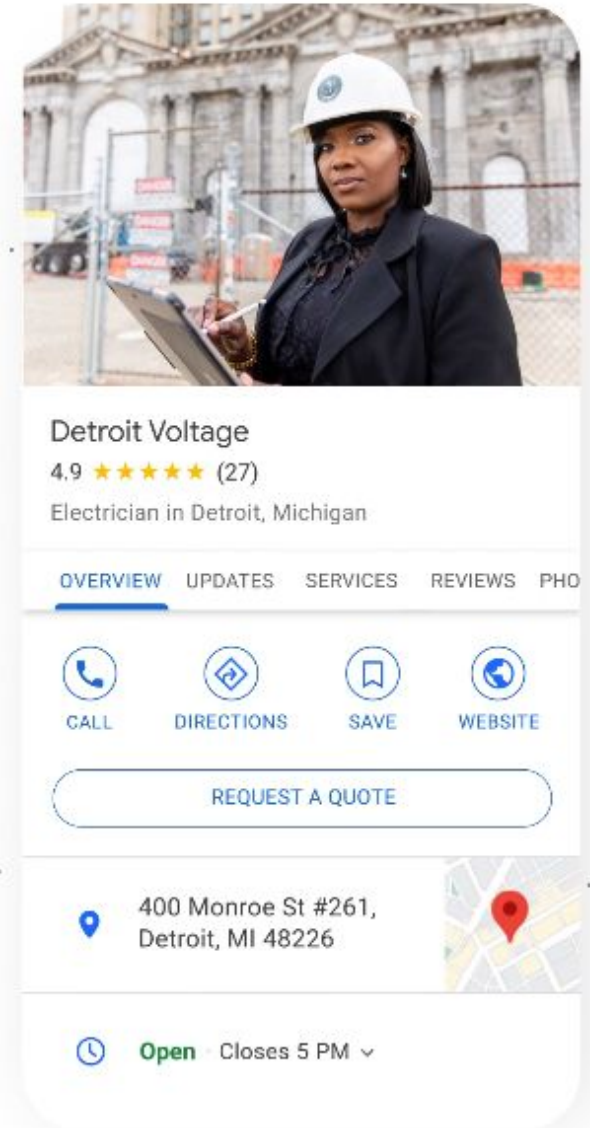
Detroit Voltage
4.9 ★★★★★ (27)
Electrician in Detroit, Michigan

OVERVIEW UPDATES SERVICES REVIEWS PHO

CALL DIRECTIONS SAVE WEBSITE

REQUEST A QUOTE

400 Monroe St #261, Detroit, MI 48226

Open · Closes 5 PM